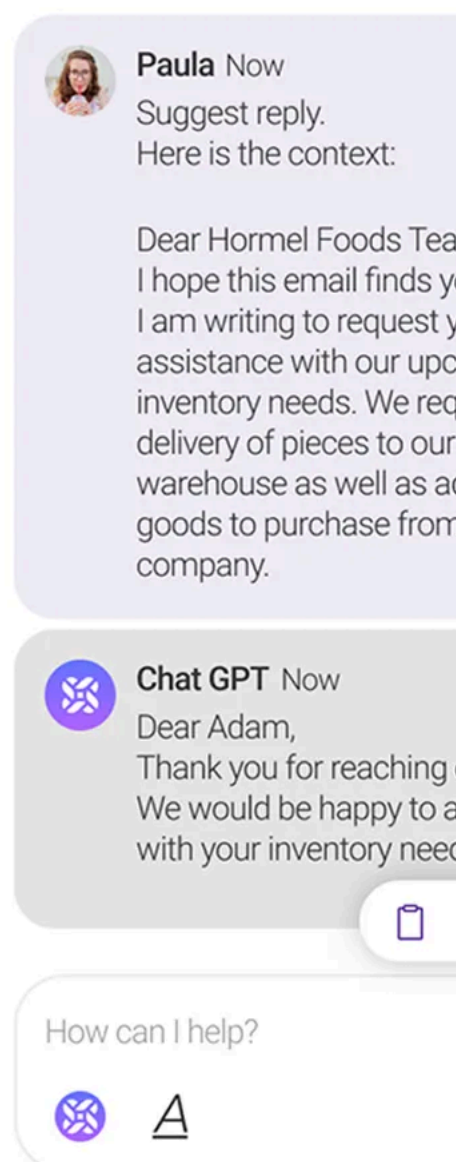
Paula Now
Suggest reply.
Here is the context:

Dear Hormel Foods Tea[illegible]
I hope this email finds y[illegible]
I am writing to request y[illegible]
assistance with our upc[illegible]
inventory needs. We req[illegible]
delivery of pieces to our
warehouse as well as a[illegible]
goods to purchase from
company.

Chat GPT Now
Dear Adam,
Thank you for reaching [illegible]
We would be happy to a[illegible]
with your inventory nee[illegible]

How can I help?

A